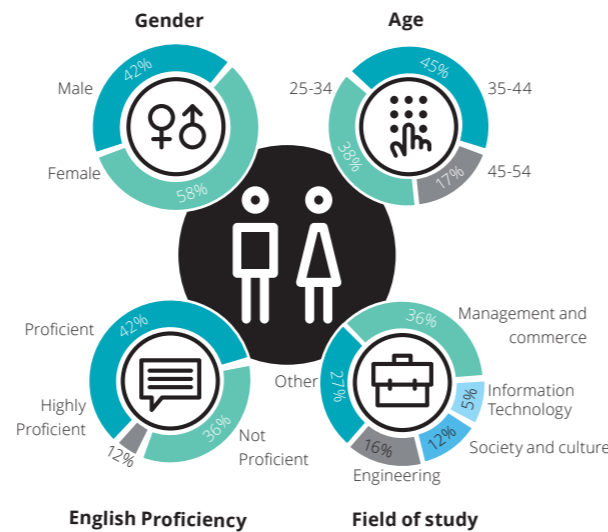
Gender

Male

42%

Female

58%

Age

25-34

45%

35-44

38%

17%

45-54

Proficient

42%

Highly Proficient

12%

36%

Not Proficient

English Proficiency

36%

Management and commerce

Other

27%

Information Technology

5%

12%

Society and culture

16%

Engineering

Field of study